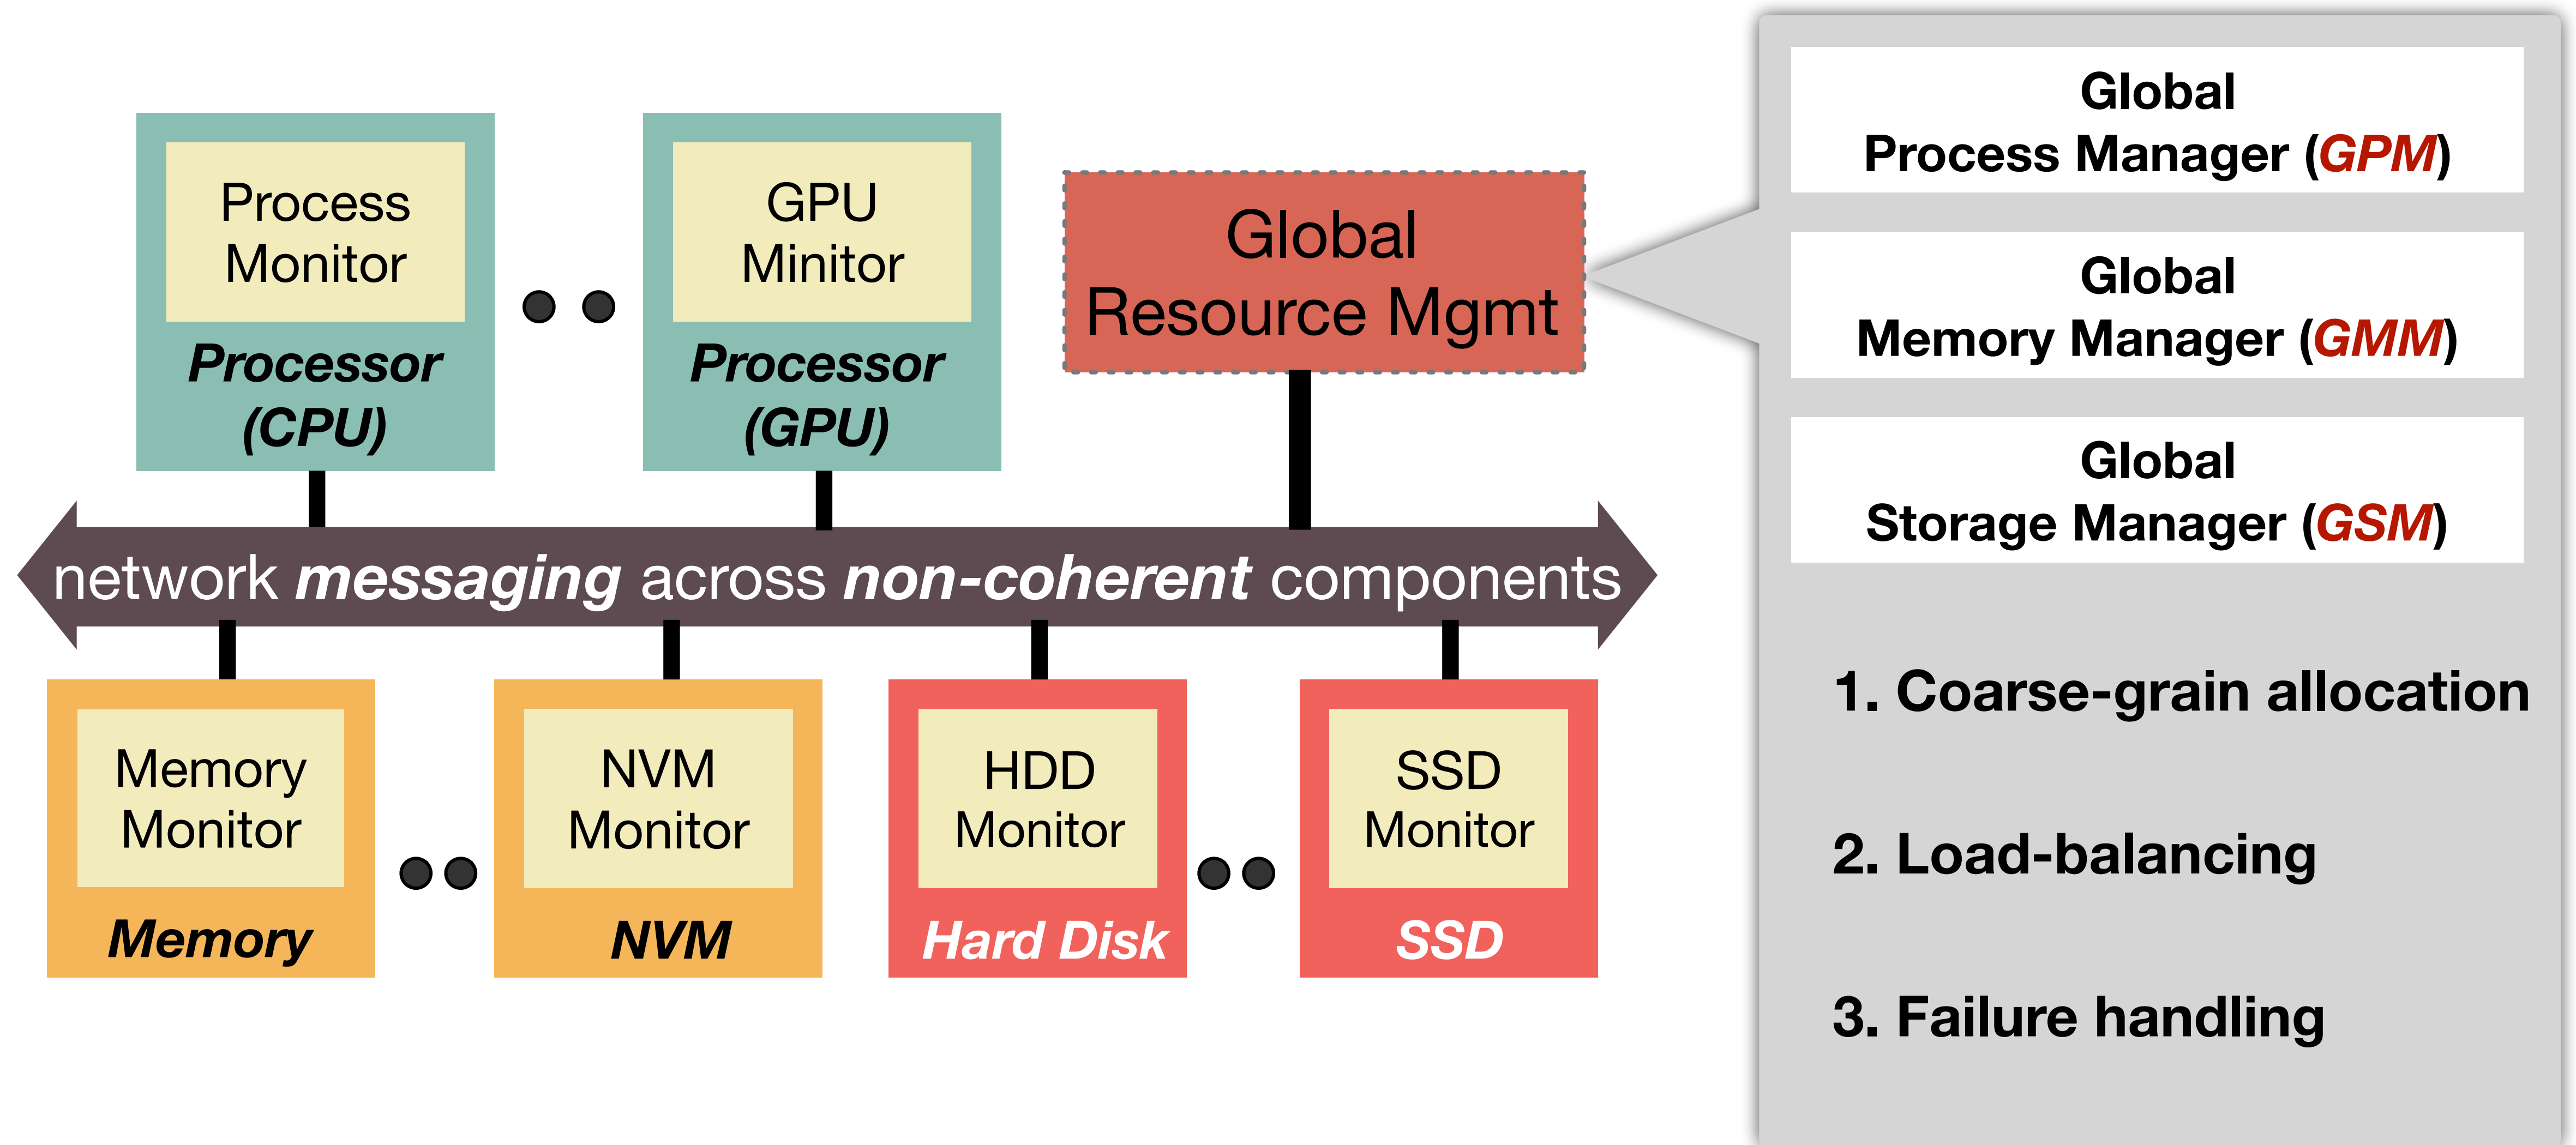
Process Monitor

Processor (CPU)

GPU Minitor

Processor (GPU)

Global Resource Mgmt

Global Process Manager (GPM)

Global Memory Manager (GMM)

Global Storage Manager (GSM)

network messaging across non-coherent components

Memory Monitor

Memory

NVM Monitor

NVM

HDD Monitor

Hard Disk

SSD Monitor

SSD

1. Coarse-grain allocation

2. Load-balancing

3. Failure handling